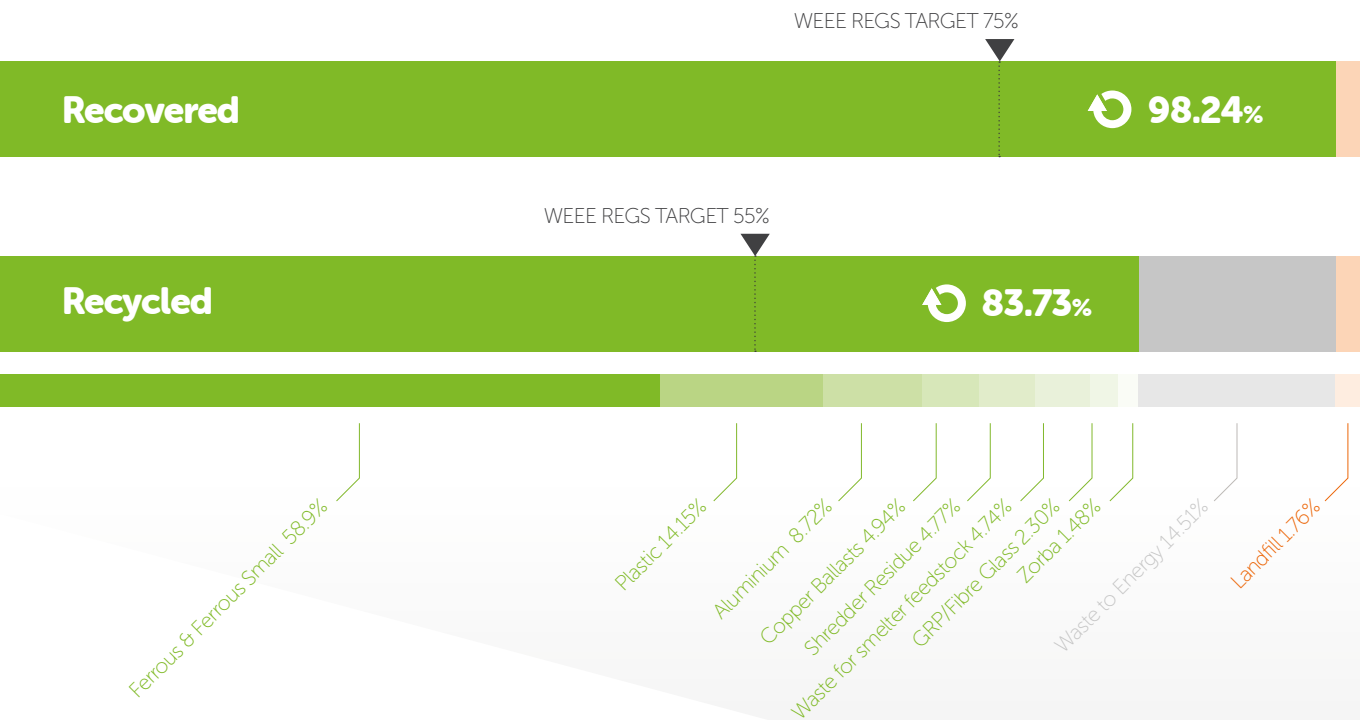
WEEE REGS TARGET 75%

Recovered

98.24%

WEEE REGS TARGET 55%

Recycled

83.73%

Ferrous & Ferrous Small 58.9%

Plastic 14.15%

Aluminium 8.72%

Copper Ballasts 4.94%

Shredder Residue 4.77%

Waste for smelter feedstock 4.74%

GRP/Fibre Glass 2.30%

Zorba 1.48%

Waste to Energy 14.51%

Landfill 1.76%